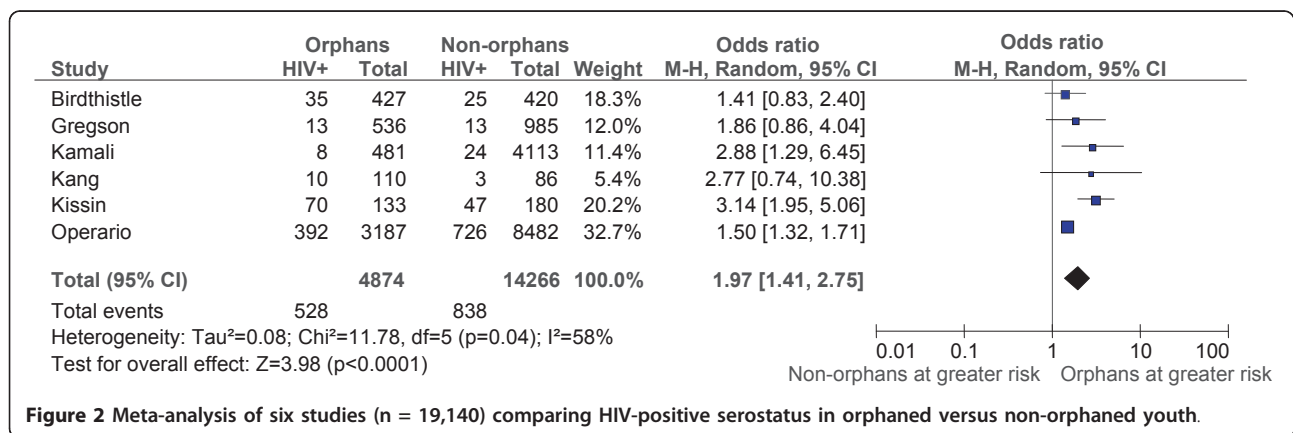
| Study | Orphans HIV+ | Orphans Total | Non-orphans HIV+ | Non-orphans Total | Weight | Odds ratio M-H, Random, 95% CI |
|---|---|---|---|---|---|---|
| Birdthistle | 35 | 427 | 25 | 420 | 18.3% | 1.41 [0.83, 2.40] |
| Gregson | 13 | 536 | 13 | 985 | 12.0% | 1.86 [0.86, 4.04] |
| Kamali | 8 | 481 | 24 | 4113 | 11.4% | 2.88 [1.29, 6.45] |
| Kang | 10 | 110 | 3 | 86 | 5.4% | 2.77 [0.74, 10.38] |
| Kissin | 70 | 133 | 47 | 180 | 20.2% | 3.14 [1.95, 5.06] |
| Operario | 392 | 3187 | 726 | 8482 | 32.7% | 1.50 [1.32, 1.71] |
| **Total (95% CI)** | | **4874** | | **14266** | **100.0%** | **1.97 [1.41, 2.75]** |
| Total events | 528 | | 838 | | | |

Heterogeneity: Tau²=0.08; Chi²=11.78, df=5 (p=0.04); I²=58%
Test for overall effect: Z=3.98 (p<0.0001)

Odds ratio
M-H, Random, 95% CI

0.01 0.1 1 10 100
Non-orphans at greater risk Orphans at greater risk

**Figure 2 Meta-analysis of six studies (n = 19,140) comparing HIV-positive serostatus in orphaned versus non-orphaned youth**.